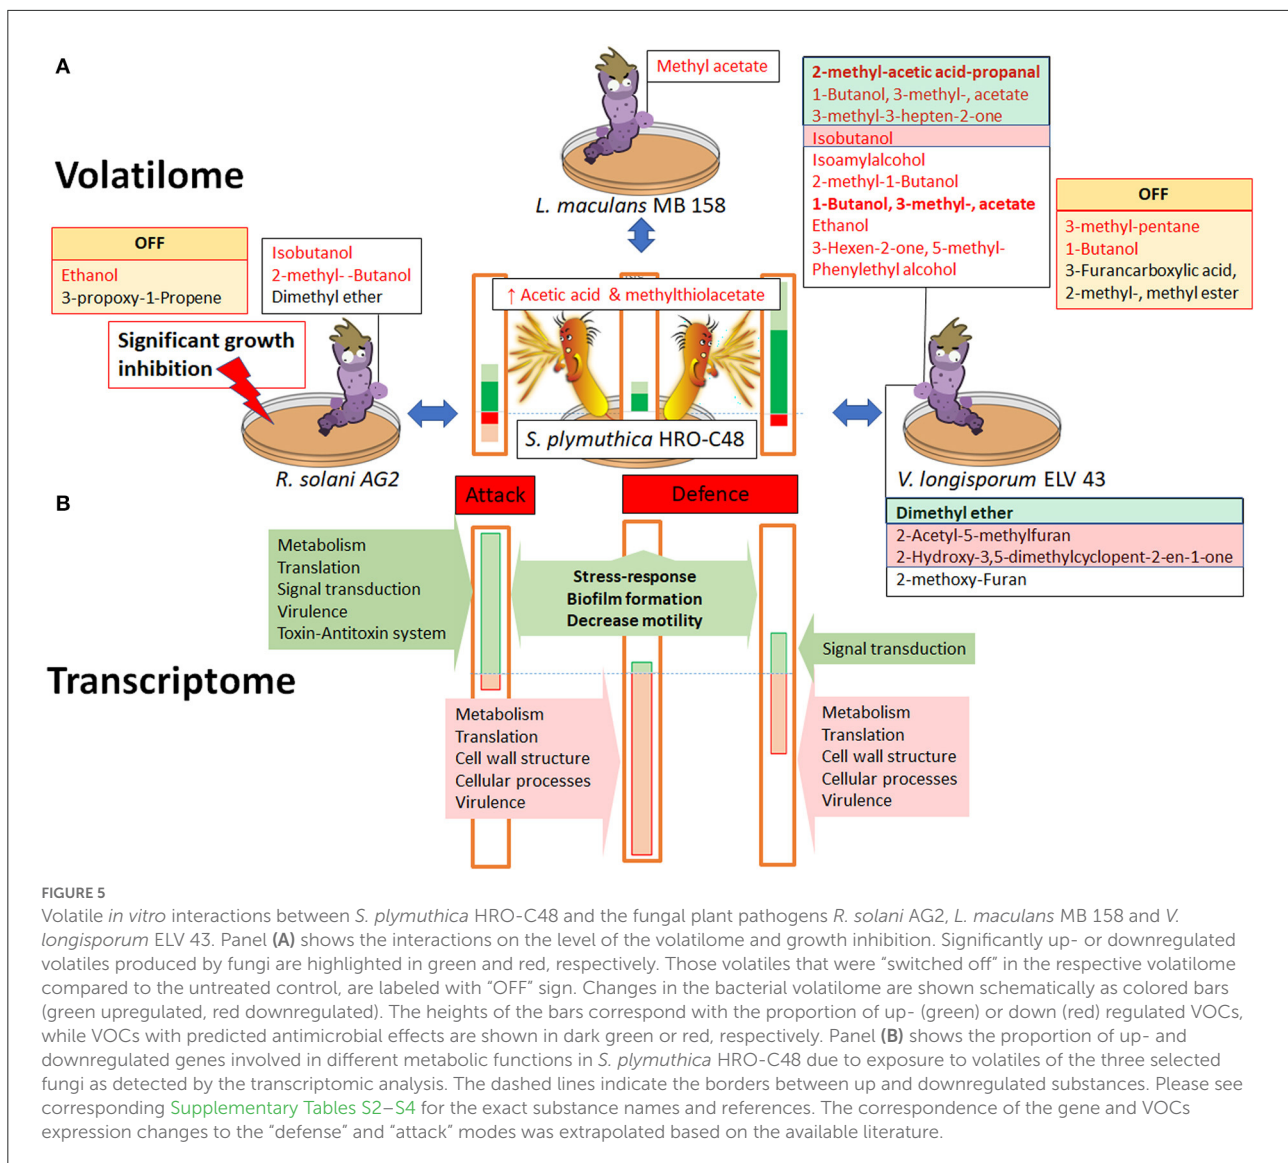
A

Volatilome

Methyl acetate

L. maculans MB 158

2-methyl-acetic acid-propanal
1-Butanol, 3-methyl-, acetate
3-methyl-3-hepten-2-one
Isobutanol
Isoamylalcohol
2-methyl-1-Butanol
1-Butanol, 3-methyl-, acetate
Ethanol
3-Hexen-2-one, 5-methyl-
Phenylethyl alcohol

OFF
3-methyl-pentane
1-Butanol
3-Furancarboxylic acid, 2-methyl-, methyl ester

OFF
Ethanol
3-propoxy-1-Propene

Isobutanol
2-methyl- -Butanol
Dimethyl ether

↑ Acetic acid & methylthiolacetate

Significant growth inhibition

S. plymuthica HRO-C48

R. solani AG2

V. longisporum ELV 43

Dimethyl ether
2-Acetyl-5-methylfuran
2-Hydroxy-3,5-dimethylcyclopent-2-en-1-one
2-methoxy-Furan

B

Attack

Defence

Metabolism
Translation
Signal transduction
Virulence
Toxin-Antitoxin system

Stress-response
Biofilm formation
Decrease motility

Signal transduction

Transcriptome

Metabolism
Translation
Cell wall structure
Cellular processes
Virulence

Metabolism
Translation
Cell wall structure
Cellular processes
Virulence

FIGURE 5
Volatile in vitro interactions between S. plymuthica HRO-C48 and the fungal plant pathogens R. solani AG2, L. maculans MB 158 and V. longisporum ELV 43. Panel (A) shows the interactions on the level of the volatilome and growth inhibition. Significantly up- or downregulated volatiles produced by fungi are highlighted in green and red, respectively. Those volatiles that were "switched off" in the respective volatilome compared to the untreated control, are labeled with "OFF" sign. Changes in the bacterial volatilome are shown schematically as colored bars (green upregulated, red downregulated). The heights of the bars correspond with the proportion of up- (green) or down (red) regulated VOCs, while VOCs with predicted antimicrobial effects are shown in dark green or red, respectively. Panel (B) shows the proportion of up- and downregulated genes involved in different metabolic functions in S. plymuthica HRO-C48 due to exposure to volatiles of the three selected fungi as detected by the transcriptomic analysis. The dashed lines indicate the borders between up and downregulated substances. Please see corresponding Supplementary Tables S2–S4 for the exact substance names and references. The correspondence of the gene and VOCs expression changes to the "defense" and "attack" modes was extrapolated based on the available literature.